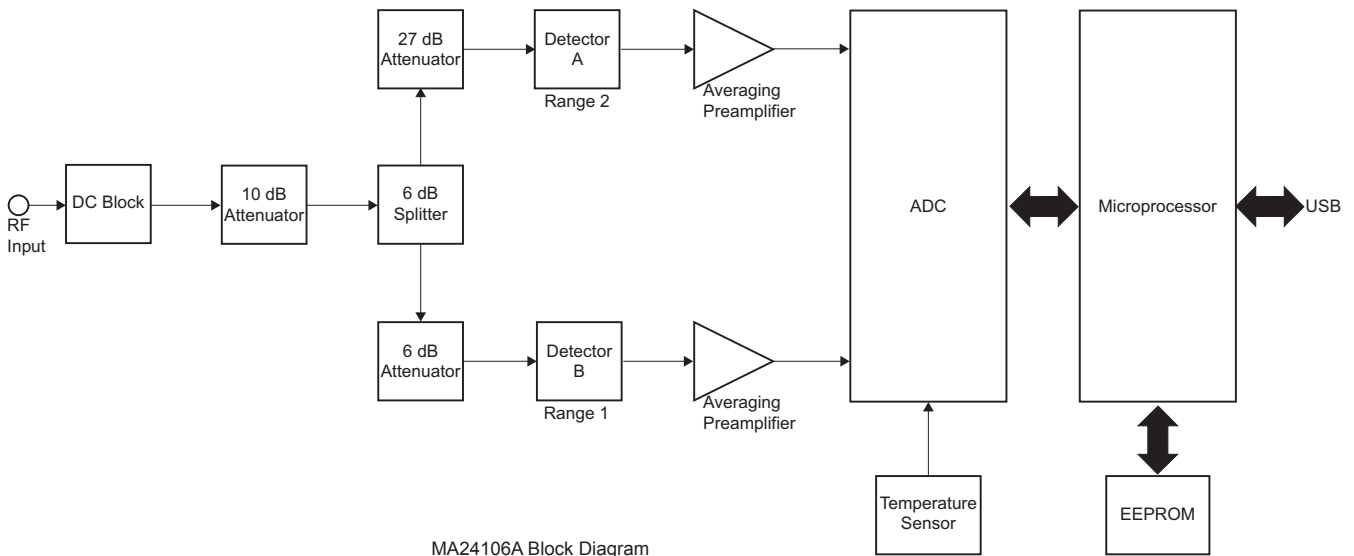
27 dB Attenuator

Detector A

Range 2

Averaging Preamplifier

RF Input

DC Block

10 dB Attenuator

6 dB Splitter

ADC

Microprocessor

USB

6 dB Attenuator

Detector B

Range 1

Averaging Preamplifier

Temperature Sensor

EEPROM

MA24106A Block Diagram